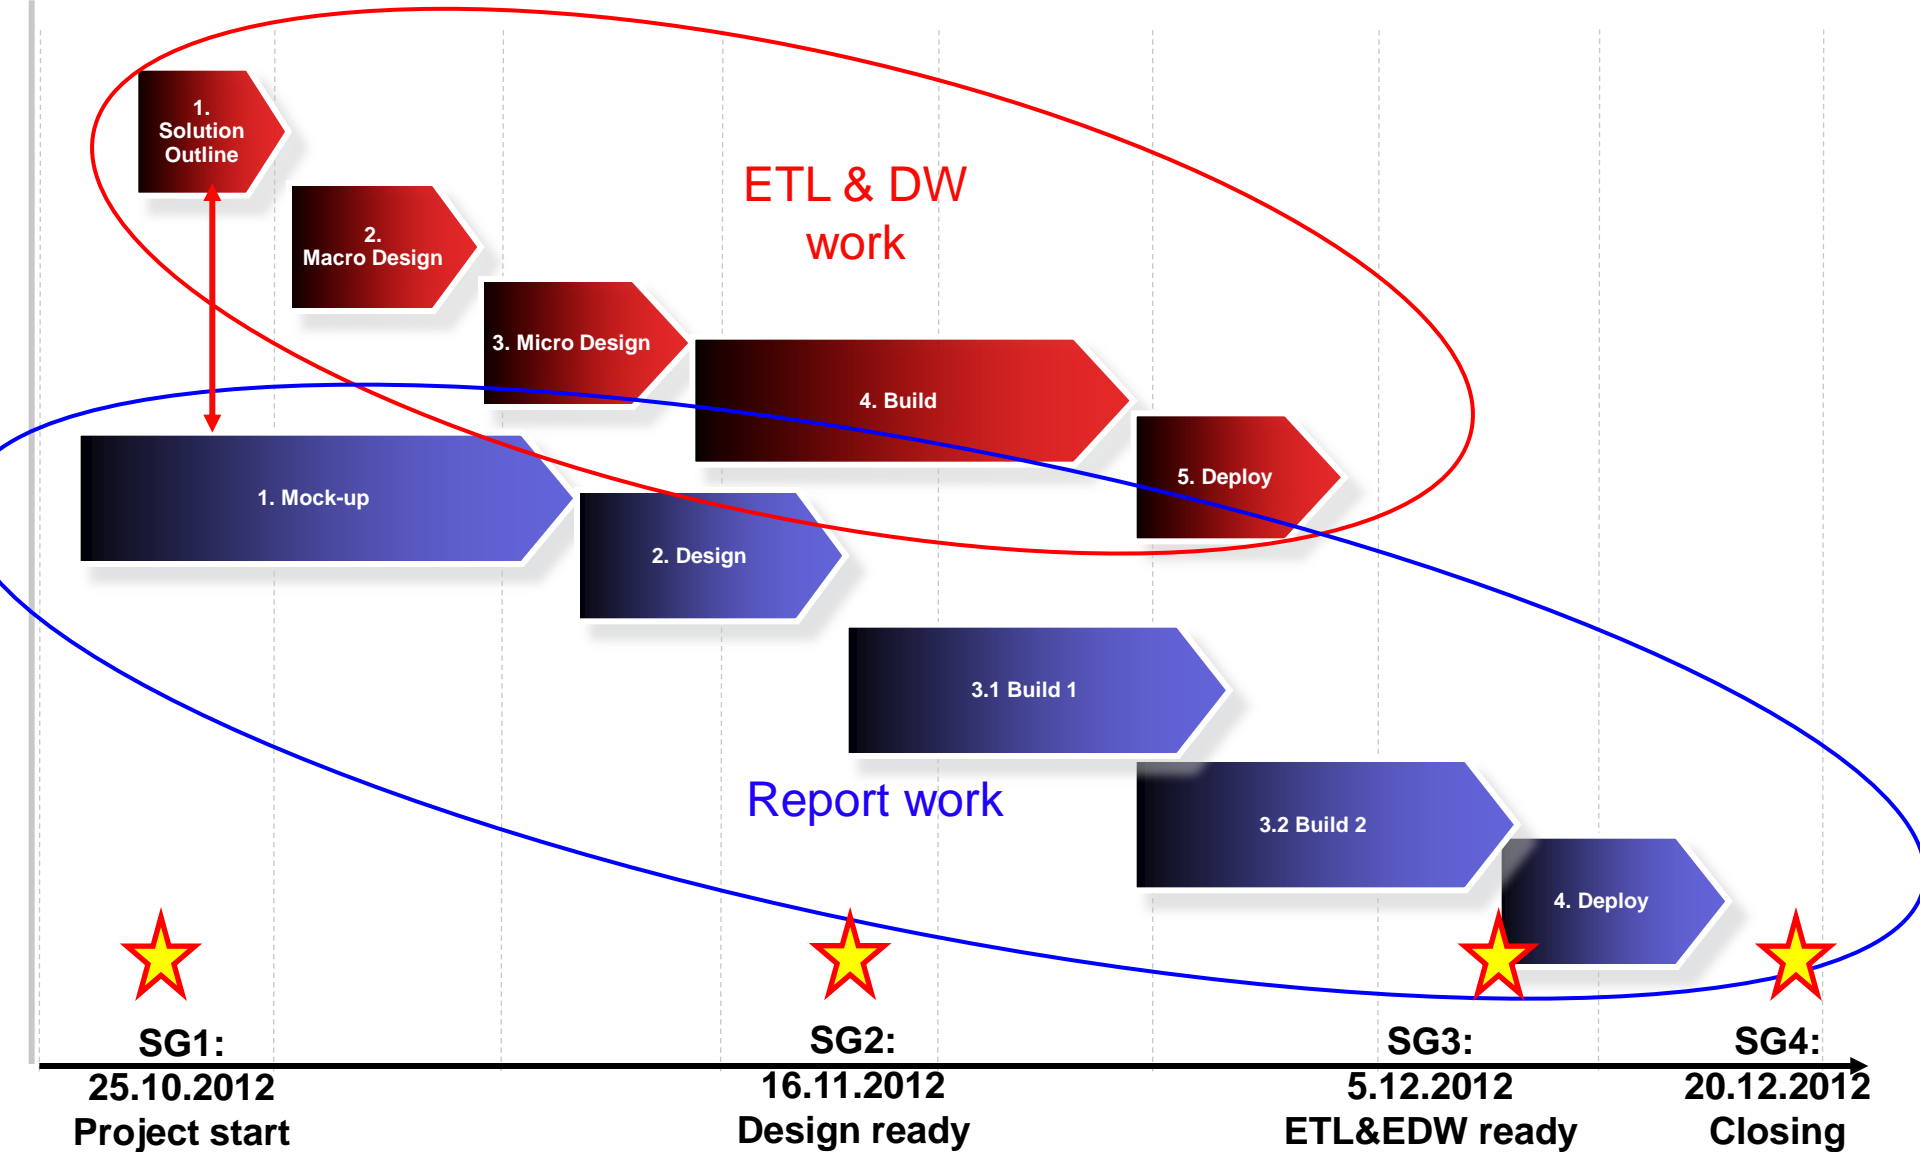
1. Solution Outline

2. Macro Design

ETL & DW work

3. Micro Design

4. Build

5. Deploy

1. Mock-up

2. Design

3.1 Build 1

Report work

3.2 Build 2

4. Deploy

SG1: 25.10.2012 Project start

SG2: 16.11.2012 Design ready

SG3: 5.12.2012 ETL&EDW ready

SG4: 20.12.2012 Closing